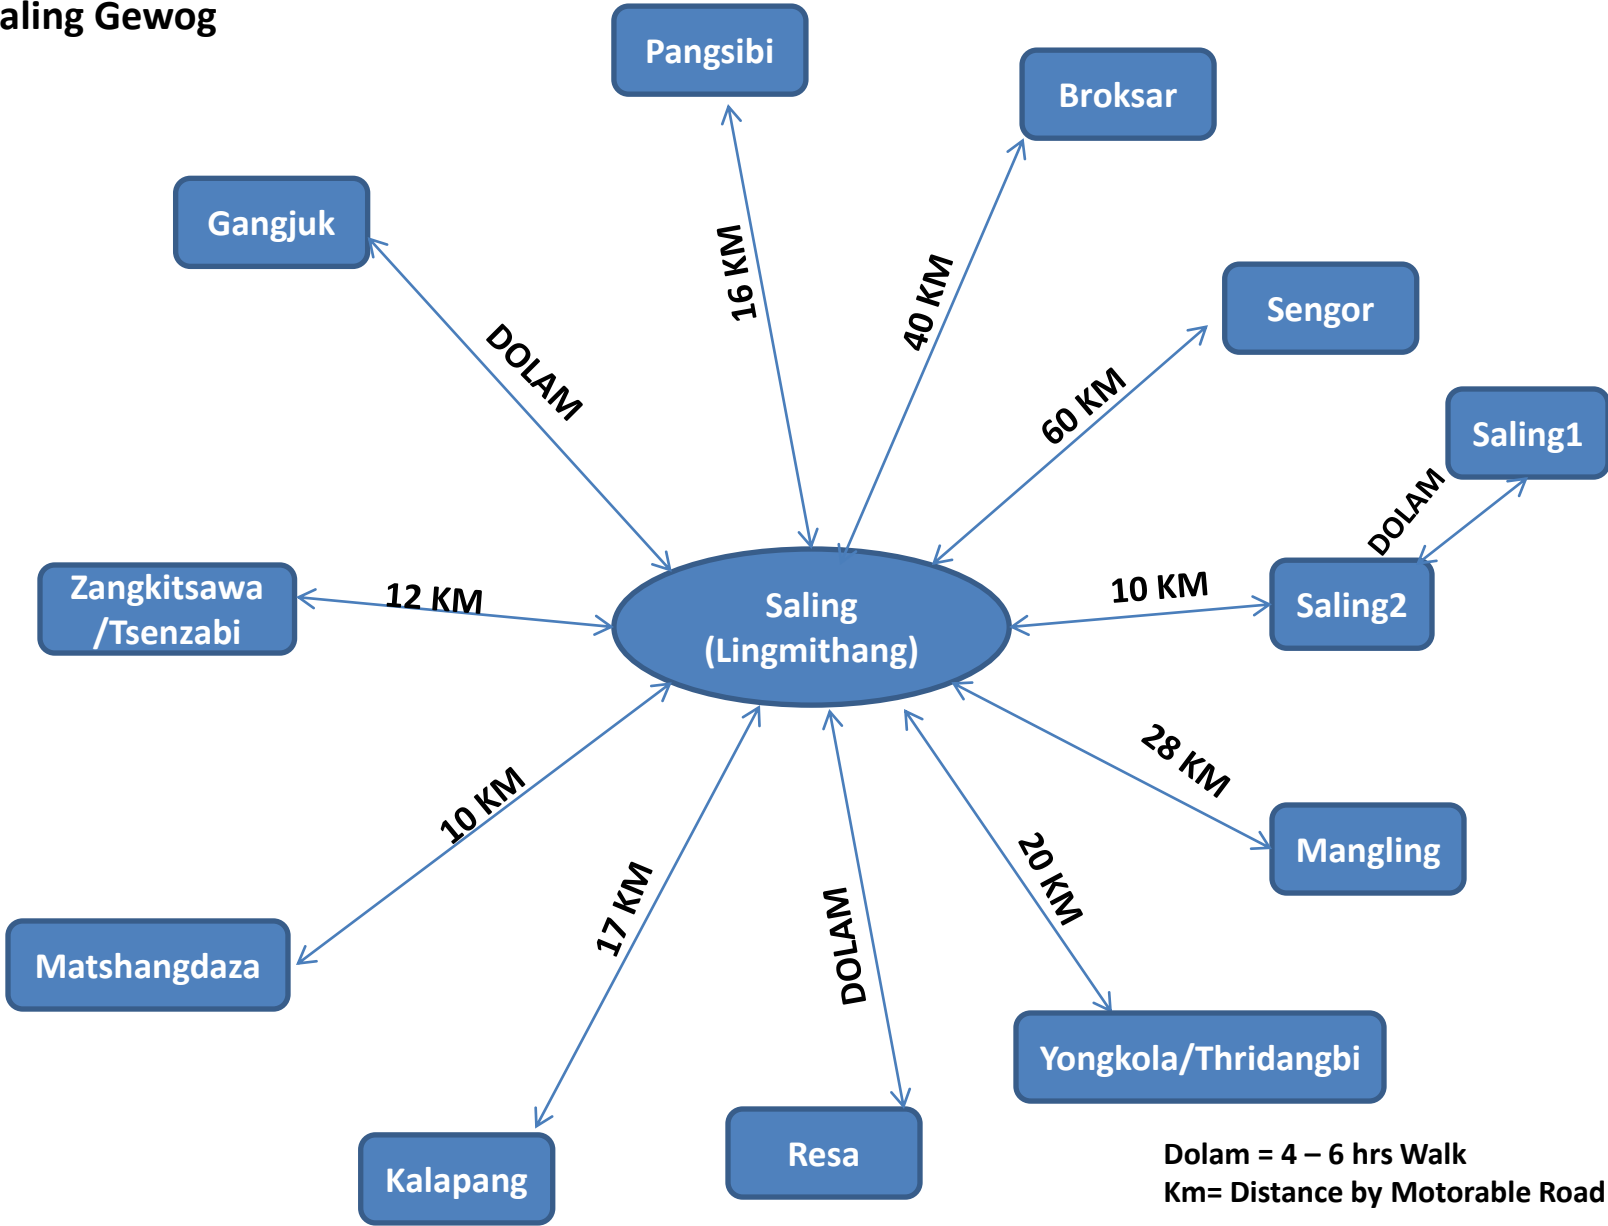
aling Gewog

Pangsibi

Broksar

Gangjuk

Sengor

Saling1

16 KM

40 KM

DOLAM

60 KM

DOLAM

Zangkitsawa /Tsenzabi

12 KM

Saling (Lingmithang)

10 KM

Saling2

28 KM

10 KM

Mangling

17 KM

20 KM

DOLAM

Matshangdaza

Yongkola/Thridangbi

Kalapang

Resa

Dolam = 4 – 6 hrs Walk
Km= Distance by Motorable Road